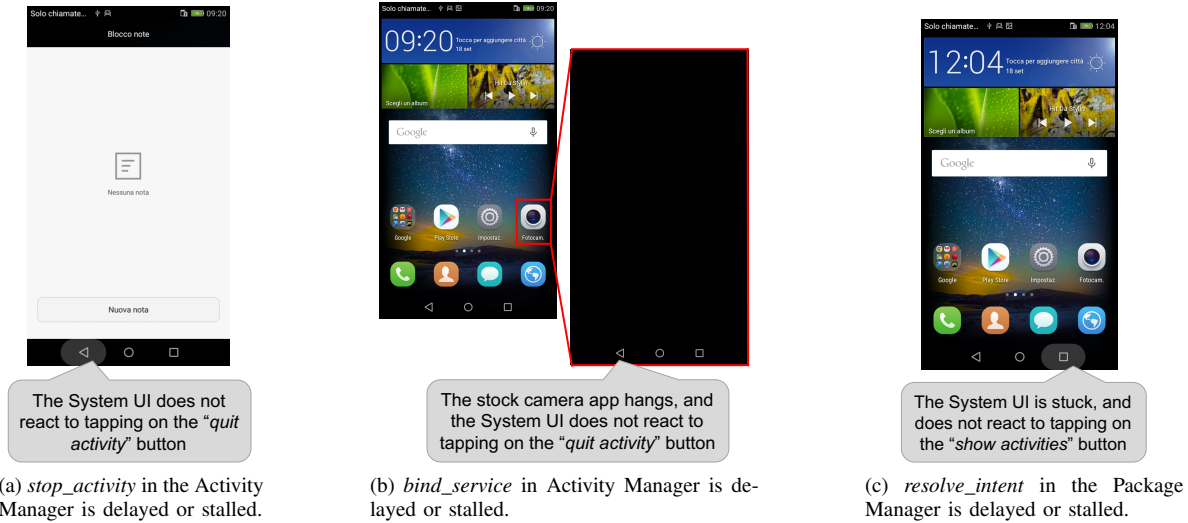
Solo chiamate... 09:20

Blocco note

Nessuna nota

Nuova nota

The System UI does not react to tapping on the "*quit activity*" button

(a) *stop_activity* in the Activity Manager is delayed or stalled.

Solo chiamate... 09:20

09:20 Tocca per aggiungere città 18 set

Scegli un album

Hi-Fi 4 STAR

Google

Google

Play Store

Impostaz.

Fotocam.

The stock camera app hangs, and the System UI does not react to tapping on the "*quit activity*" button

(b) *bind_service* in Activity Manager is delayed or stalled.

Solo chiamate... 12:04

12:04 Tocca per aggiungere città 18 set

Scegli un album

Hi-Fi 4 STAR

Google

Google

Play Store

Impostaz.

Fotocam.

The System UI is stuck, and does not react to tapping on the "*show activities*" button

(c) *resolve_intent* in the Package Manager is delayed or stalled.